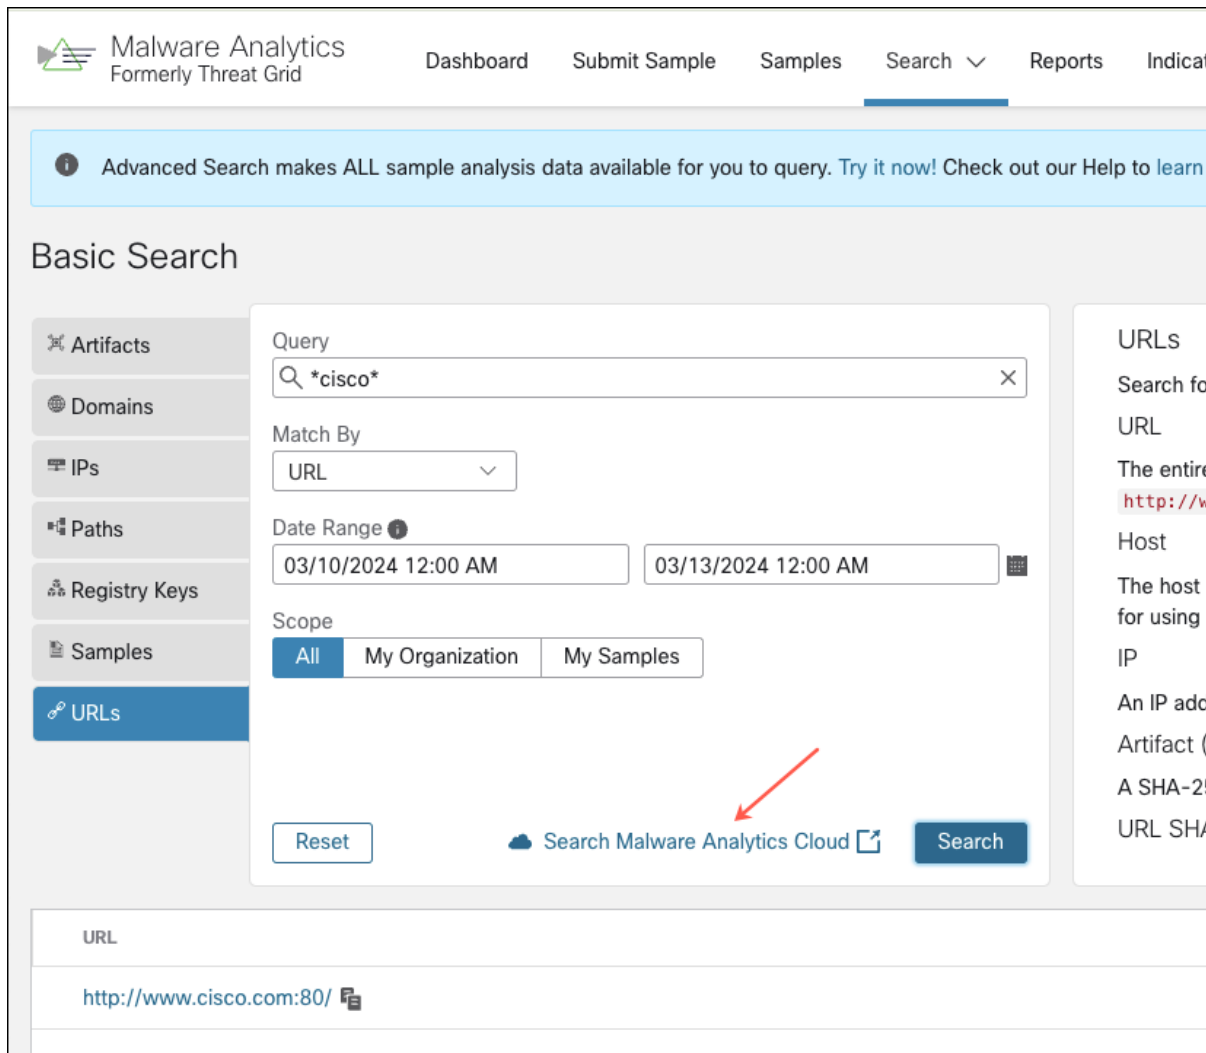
Malware Analytics
Formerly Threat Grid

Dashboard Submit Sample Samples Search Reports Indicat

Advanced Search makes ALL sample analysis data available for you to query. Try it now! Check out our Help to learn

Basic Search

Artifacts
Domains
IPs
Paths
Registry Keys
Samples
URLs

Query
*cisco*

Match By
URL

Date Range
03/10/2024 12:00 AM
03/13/2024 12:00 AM

Scope
All My Organization My Samples

Reset
Search Malware Analytics Cloud
Search

URLs
Search fo
URL
The entire
http://w
Host
The host
for using
IP
An IP add
Artifact (
A SHA-2
URL SHA

URL
http://www.cisco.com:80/